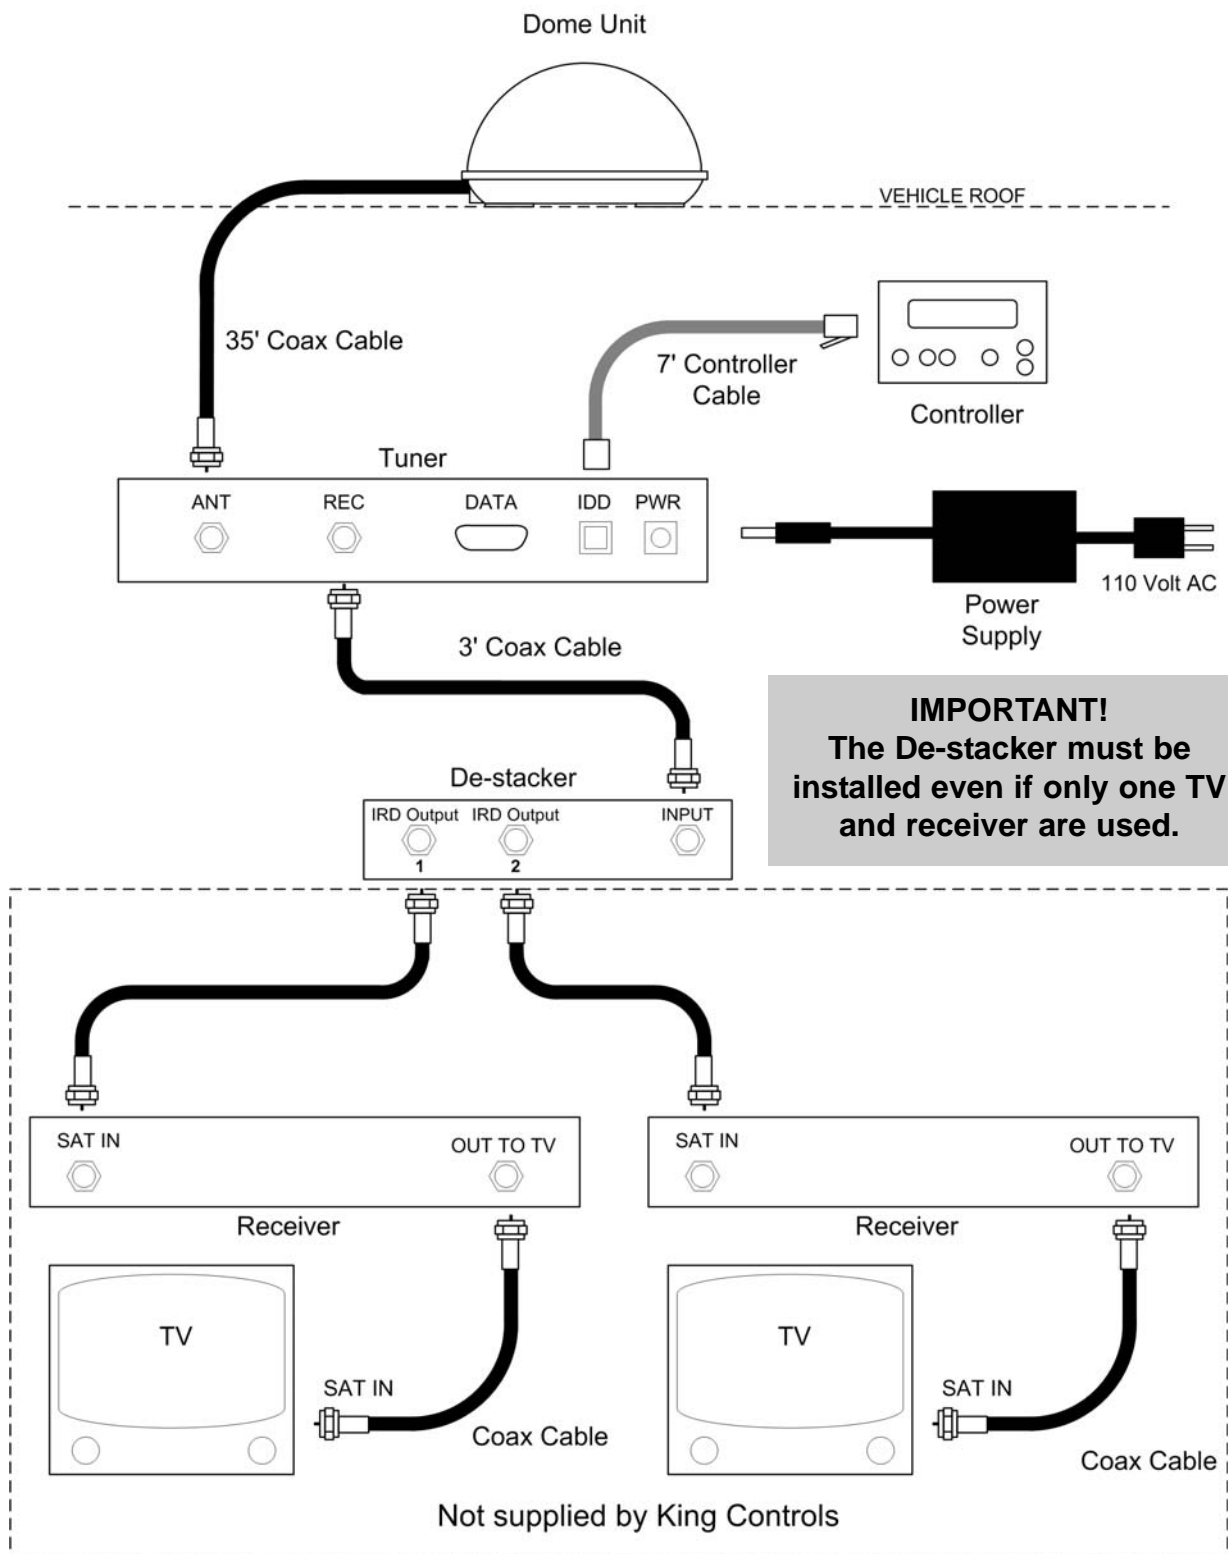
Dome Unit

VEHICLE ROOF

35' Coax Cable

7' Controller Cable

Controller

Tuner

ANT

REC

DATA

IDD

PWR

110 Volt AC

Power Supply

3' Coax Cable

IMPORTANT!
The De-stacker must be installed even if only one TV and receiver are used.

De-stacker

IRD Output 1

IRD Output 2

INPUT

SAT IN

OUT TO TV

Receiver

SAT IN

OUT TO TV

Receiver

TV

SAT IN

Coax Cable

TV

SAT IN

Coax Cable

Not supplied by King Controls